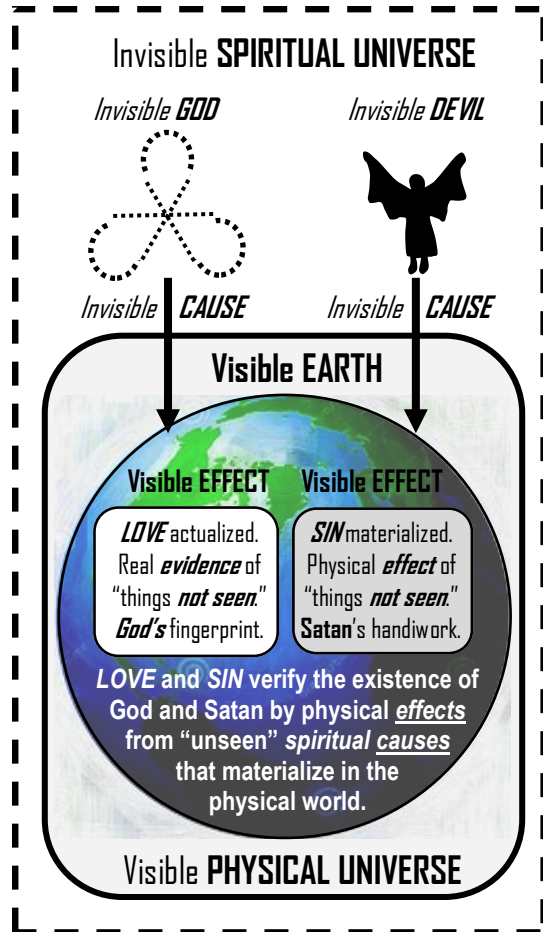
Invisible **SPIRITUAL UNIVERSE**

*Invisible* ***GOD***

*Invisible* ***DEVIL***

*Invisible* ***CAUSE***

*Invisible* ***CAUSE***

**Visible EARTH**

**Visible EFFECT**

**Visible EFFECT**

***LOVE*** actualized. Real ***evidence*** of "things ***not seen***." ***God's*** fingerprint.

***SIN*** materialized. Physical ***effect*** of "things ***not seen***." **Satan**'s handiwork.

***LOVE*** **and** ***SIN*** **verify the existence of God and Satan by physical** ***effects*** **from "unseen"** ***spiritual causes*** **that materialize in the physical world.**

Visible **PHYSICAL UNIVERSE**